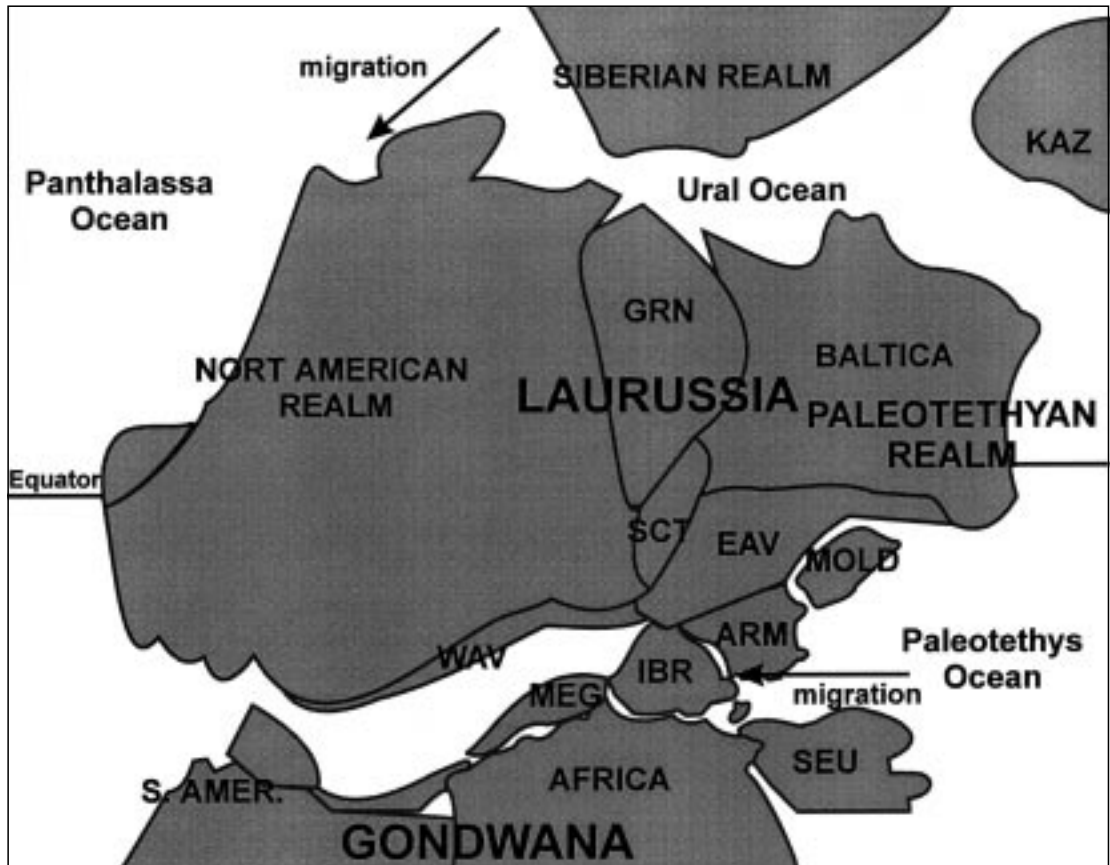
migration

SIBERIAN REALM

KAZ

Panthalassa Ocean

Ural Ocean

GRN

BALTICA

NORT AMERICAN REALM

LAURUSSIA

PALEOTETHYAN REALM

Equator

SCT

EAV

MOLD

ARM

Paleotethys Ocean

WAV

IBR

MEG

migration

SEU

AFRICA

S. AMER.

GONDWANA